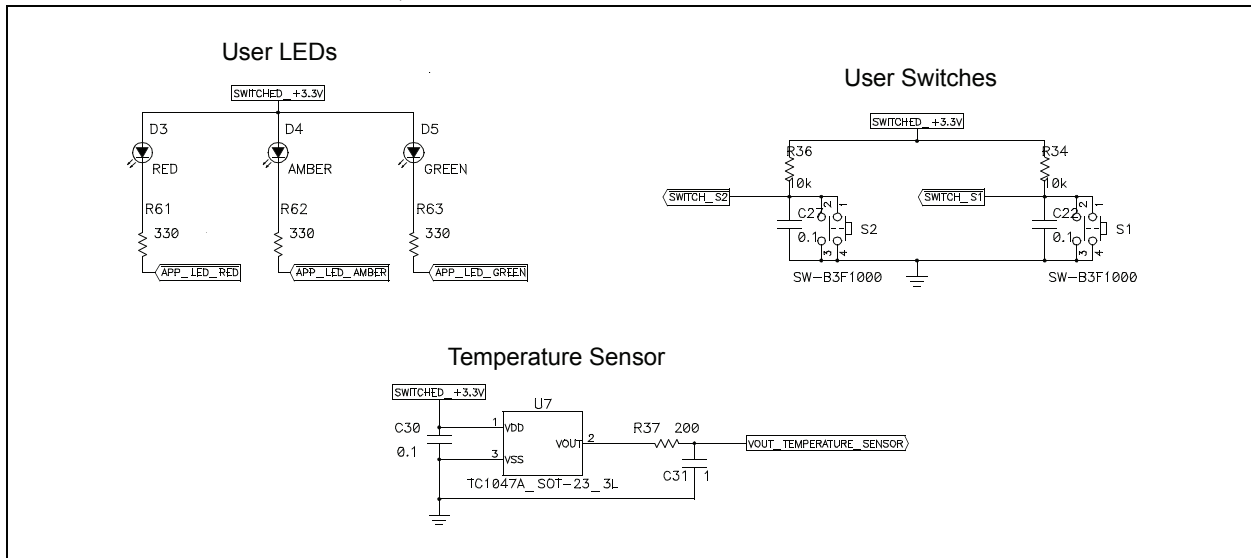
User LEDs

SWITCHED_+3.3V

D3
RED
R61
330
APP_LED_RED

D4
AMBER
R62
330
APP_LED_AMBER

D5
GREEN
R63
330
APP_LED_GREEN

User Switches

SWITCHED_+3.3V

R36
10k
SWITCH_S2
C27
0.1
2 1
3 4
S2
SW-B3F1000

R34
10k
SWITCH_S1
C22
0.1
2 1
3 4
S1
SW-B3F1000

Temperature Sensor

SWITCHED_+3.3V
C30
0.1
U7
1 VDD
3 VSS
VOUT 2
TC1047A_SOT-23_3L
R37 200
C31 1
VOUT_TEMPERATURE_SENSOR